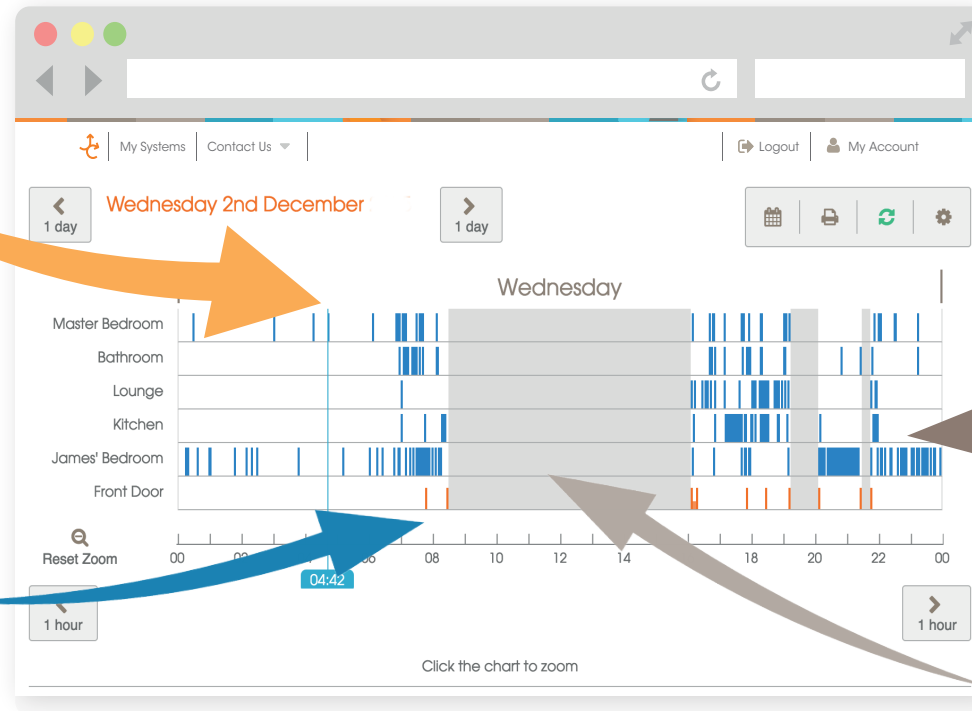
My Systems | Contact Us | Logout | My Account

1 day

Wednesday 2nd December

1 day

Wednesday

Master Bedroom
Bathroom
Lounge
Kitchen
James' Bedroom
Front Door

Reset Zoom

00 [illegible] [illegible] 06 08 10 12 14 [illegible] 18 20 22 00

04:42

1 hour

1 hour

Click the chart to zoom